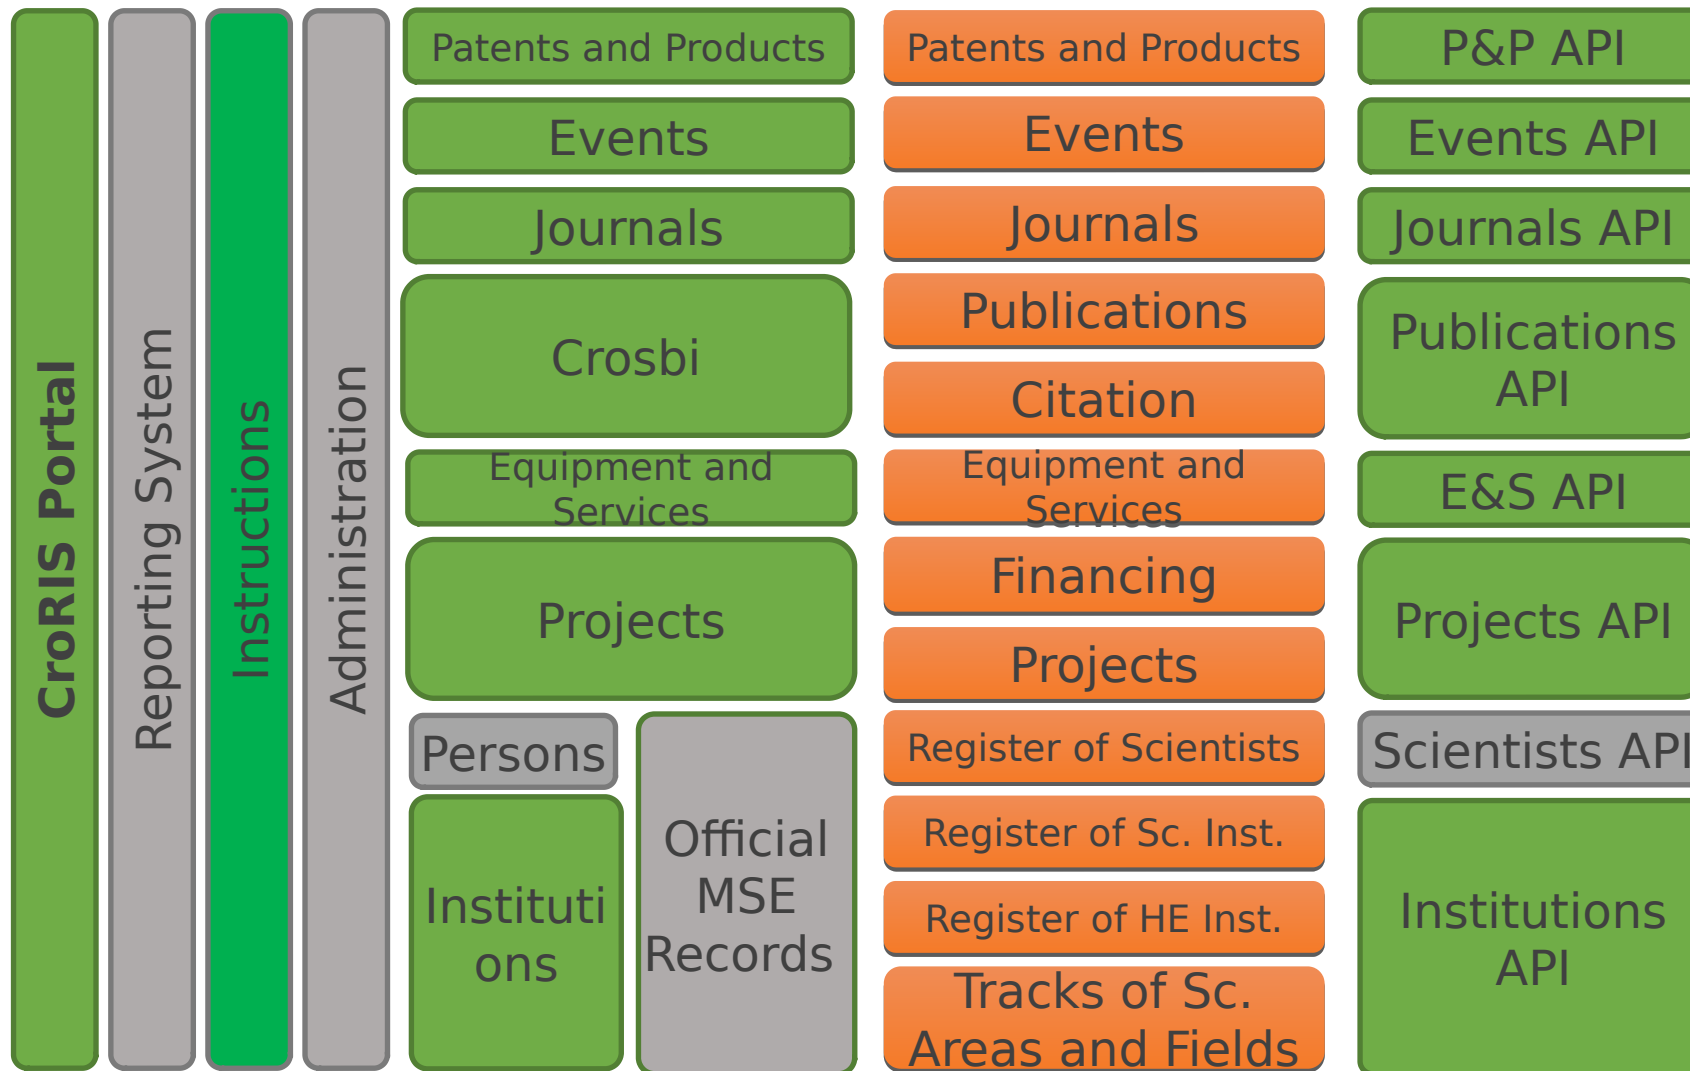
CroRIS Portal

Reporting System

Instructions

Administration

Patents and Products

Events

Journals

Crosbi

Equipment and Services

Projects

Persons

Instituti ons

Official MSE Records

Patents and Products

Events

Journals

Publications

Citation

Equipment and Services

Financing

Projects

Register of Scientists

Register of Sc. Inst.

Register of HE Inst.

Tracks of Sc. Areas and Fields

P&P API

Events API

Journals API

Publications API

E&S API

Projects API

Scientists API

Institutions API